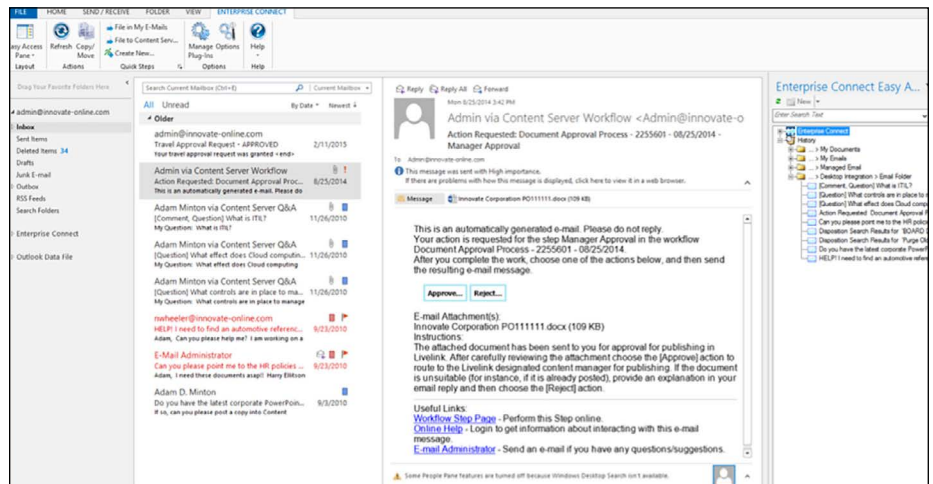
FILE HOME SEND / RECEIVE FOLDER VIEW ENTERPRISE CONNECT

Easy Access Pane Refresh Copy/Move File in My E-Mails File to Content Serv... Create New... Manage Plug-ins Options Help
Layout Actions Quick Steps Options Help

Drag Your Favorite Folders Here

admin@innovate-online.com
Inbox
Sent Items
Deleted Items 34
Drafts
Junk E-mail
Outbox
RSS Feeds
Search Folders

Enterprise Connect

Outlook Data File

Search Current Mailbox (Ctrl+E) Current Mailbox
All Unread By Date Newest
Older

admin@innovate-online.com
Travel Approval Request - APPROVED 2/11/2015
Your travel approval request was granted <end>

Admin via Content Server Workflow
Action Requested: Document Approval Proc... 8/25/2014
This is an automatically generated e-mail. Please do

Adam Minton via Content Server Q&A
[Comment, Question] What is ITIL? 11/26/2010
My Question: What is ITIL?

Adam Minton via Content Server Q&A
[Question] What effect does Cloud compu... 11/26/2010
My Question: What effect does Cloud computing

Adam Minton via Content Server Q&A
[Question] What controls are in place to ... 11/26/2010
My Question: What controls are in place to manage

rwheeler@innovate-online.com
HELP! I need to find an automotive referenc... 9/23/2010
Adam, Can you please help me? I am working on a

E-Mail Administrator
Can you please point me to the HR policies ... 9/23/2010
Adam, I need these documents asap!! Harry Ellison

Adam D. Minton
Do you have the latest corporate PowerPoin... 9/3/2010
If so, can you please post a copy into Content

Reply Reply All Forward
Mon 8/25/2014 3:42 PM
Admin via Content Server Workflow <Admin@innovate-o
Action Requested: Document Approval Process - 2255601 - 08/25/2014 - Manager Approval
To Admin@innovate-online.com
This message was sent with High importance.
If there are problems with how this message is displayed, click here to view it in a web browser.

Message Innovate Corporation PO111111.docx (109 KB)

This is an automatically generated e-mail. Please do not reply.
Your action is requested for the step Manager Approval in the workflow Document Approval Process - 2255601 - 08/25/2014.
After you complete the work, choose one of the actions below, and then send the resulting e-mail message.

Approve... Reject...

E-mail Attachment(s):
Innovate Corporation PO111111.docx (109 KB)
Instructions:
The attached document has been sent to you for approval for publishing in Livelink. After carefully reviewing the attachment choose the [Approve] action to route to the Livelink designated content manager for publishing. If the document is unsuitable (for instance, if it already posted), provide an explanation in your email reply and then choose the [Reject] action.

Useful Links:
Workflow Step Page - Perform this Step online.
Online Help - Login to get information about interacting with this e-mail message.
E-mail Administrator - Send an e-mail if you have any questions/suggestions.

Some People Pane features are turned off because Windows Desktop Search isn't available.

Enterprise Connect Easy A...
New
Enter Search Text
Enterprise Connect
History
> My Documents
> My Emails
> Managed Email
> Desktop Integration > Email Folder
[Comment, Question] What is ITIL?
[Question] What controls are in place to
[Question] What effect does Cloud comp
Action Requested: Document Approval F
Can you please point me to the HR polic
Disposition Search Results for 'BOARD
Disposition Search Results for 'Purge Ol
Do you have the latest corporate Power
HELP! I need to find an automotive refer